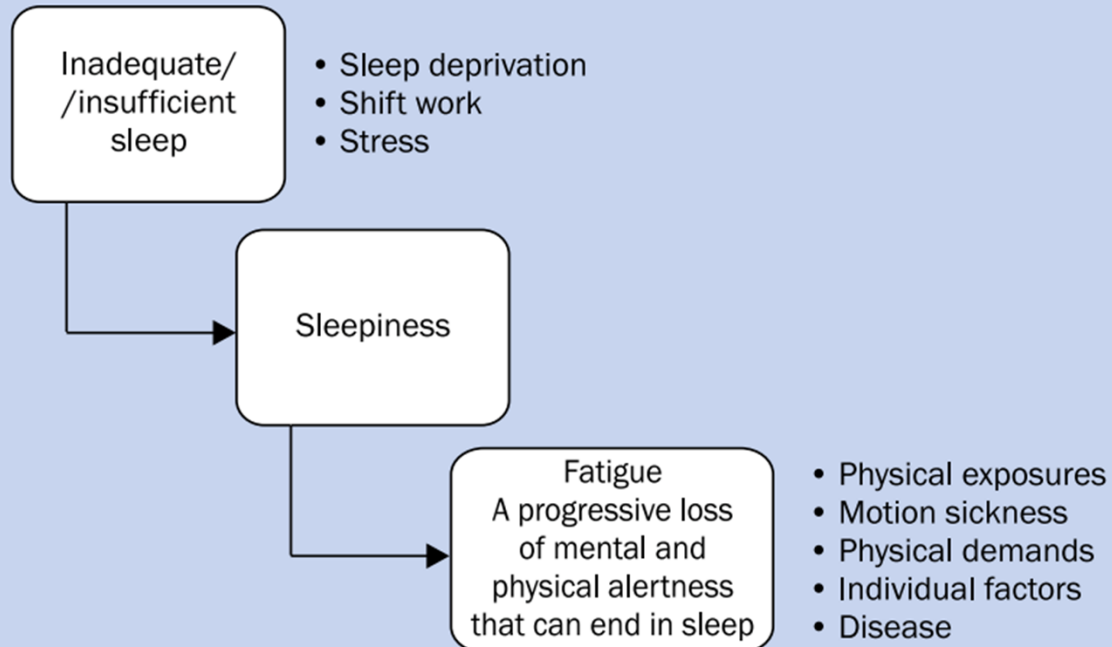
Inadequate/ /insufficient sleep

• Sleep deprivation
• Shift work
• Stress

Sleepiness

Fatigue
A progressive loss of mental and physical alertness that can end in sleep

• Physical exposures
• Motion sickness
• Physical demands
• Individual factors
• Disease